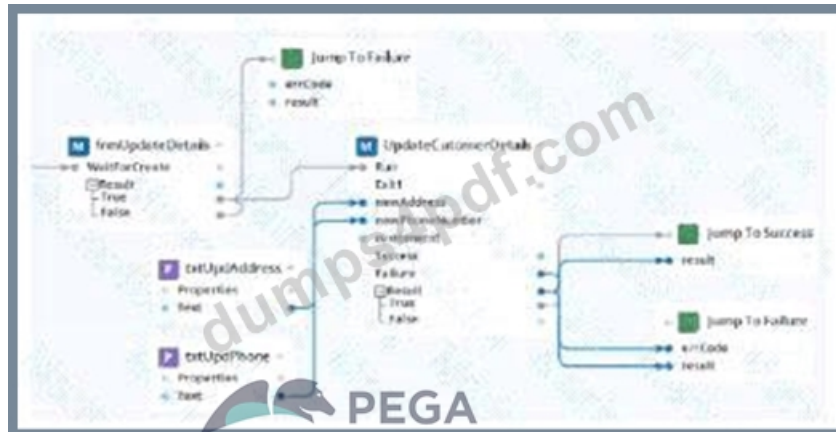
Jump To Failure
errCode
result

frmUpdateDetails
WaitForCreate
Result
True
False

UpdateCustomerDetails
Run
Exit
newAddress
newPhoneNumber
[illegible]
Success
Failure
Result
True
False

Jump To Success
result

txtUpdAddress
Properties
Text

Jump To Failure
errCode
result

txtUpdPhone
Properties
Text

dumpsqpdf.com

PEGA